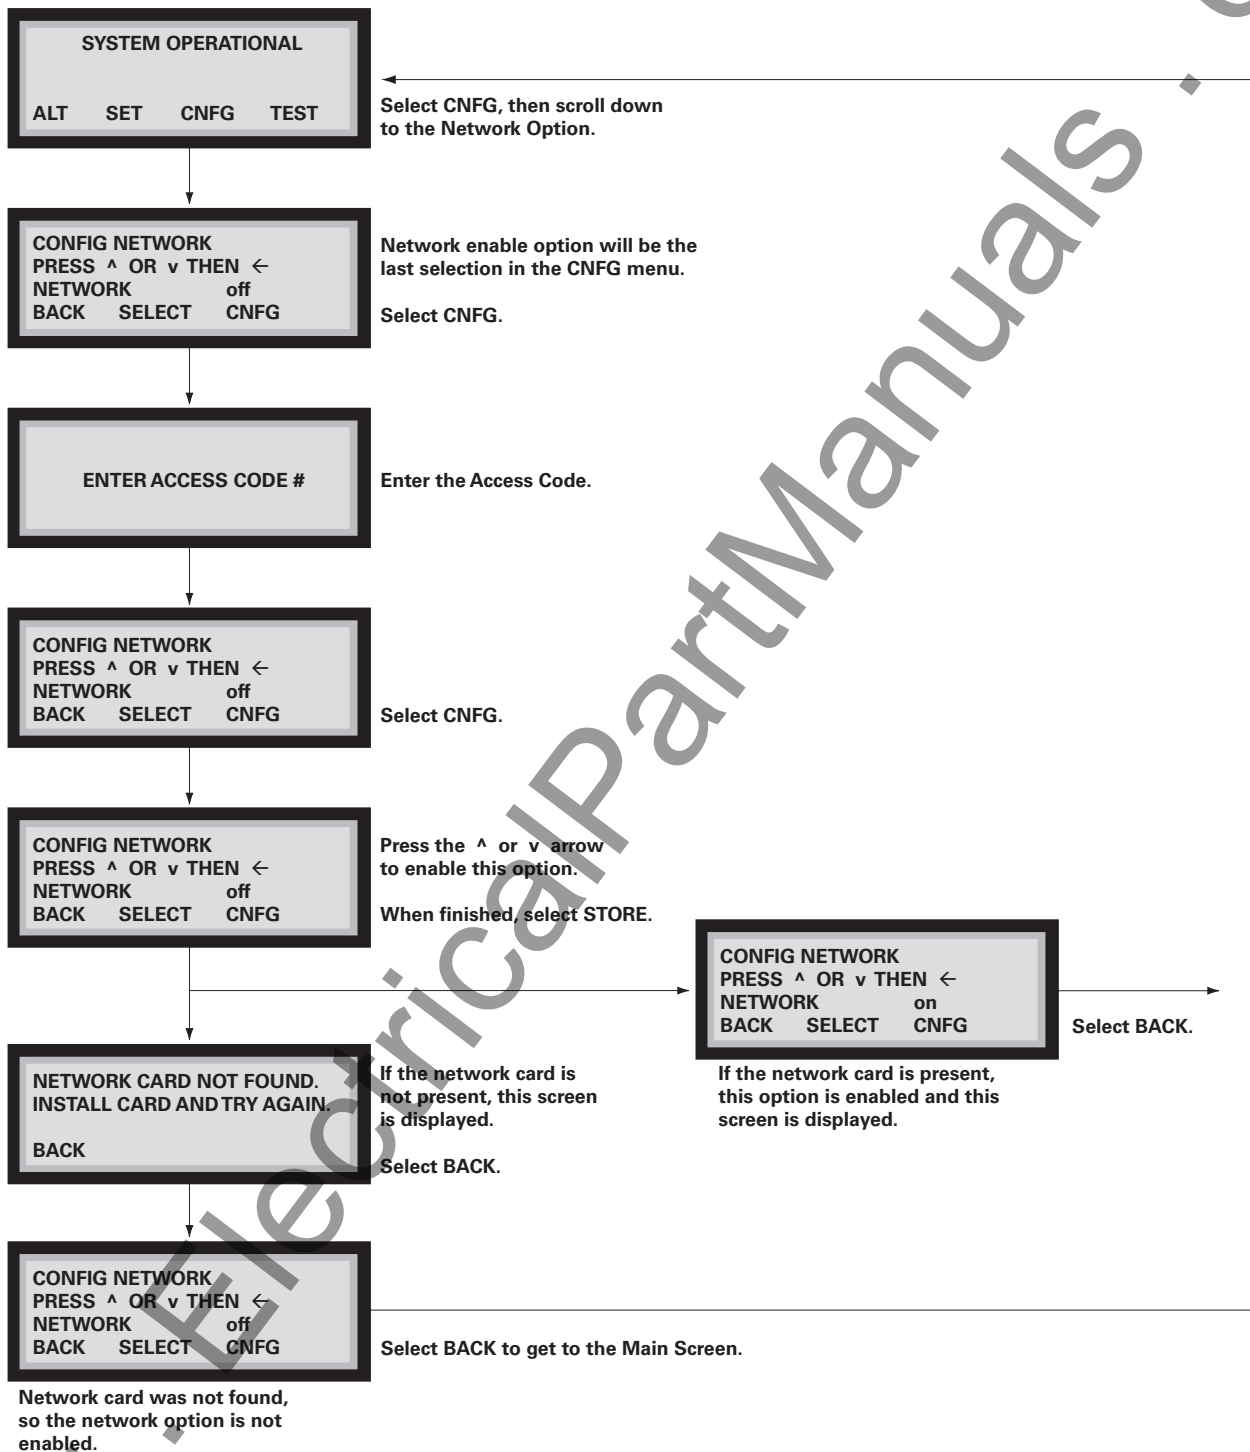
SYSTEM OPERATIONAL

ALT SET CNFG TEST

Select CNFG, then scroll down to the Network Option.

CONFIG NETWORK
PRESS ^ OR v THEN ←
NETWORK off
BACK SELECT CNFG

Network enable option will be the last selection in the CNFG menu.

Select CNFG.

ENTER ACCESS CODE #

Enter the Access Code.

CONFIG NETWORK
PRESS ^ OR v THEN ←
NETWORK off
BACK SELECT CNFG

Select CNFG.

CONFIG NETWORK
PRESS ^ OR v THEN ←
NETWORK off
BACK SELECT CNFG

Press the ^ or v arrow to enable this option.

When finished, select STORE.

CONFIG NETWORK
PRESS ^ OR v THEN ←
NETWORK on
BACK SELECT CNFG

Select BACK.

If the network card is present, this option is enabled and this screen is displayed.

NETWORK CARD NOT FOUND.
INSTALL CARD AND TRY AGAIN.

BACK

If the network card is not present, this screen is displayed.

Select BACK.

CONFIG NETWORK
PRESS ^ OR v THEN ←
NETWORK off
BACK SELECT CNFG

Select BACK to get to the Main Screen.

Network card was not found, so the network option is not enabled.

ElectricalPartManuals . c